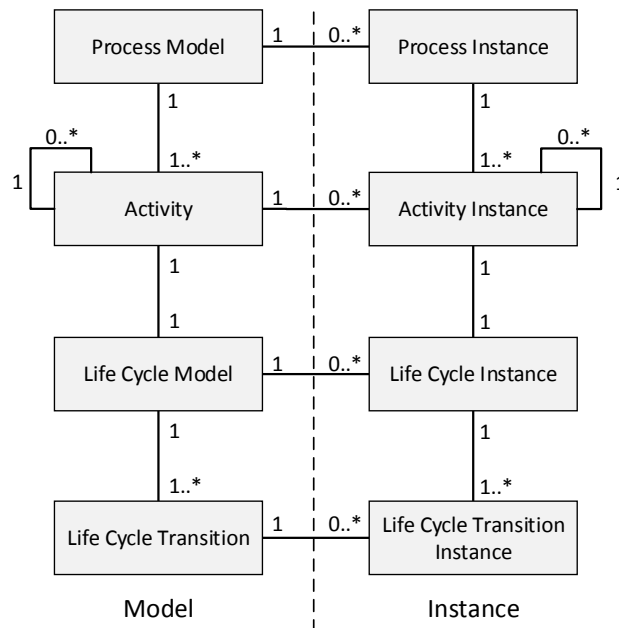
Process Model 1 0..* Process Instance

1 1

1..* 1..*

0..* 0..*

1 1

Activity 1 0..* Activity Instance

1 1

1 1

Life Cycle Model 1 0..* Life Cycle Instance

1 1

1..* 1..*

Life Cycle Transition 1 0..* Life Cycle Transition Instance

Model Instance